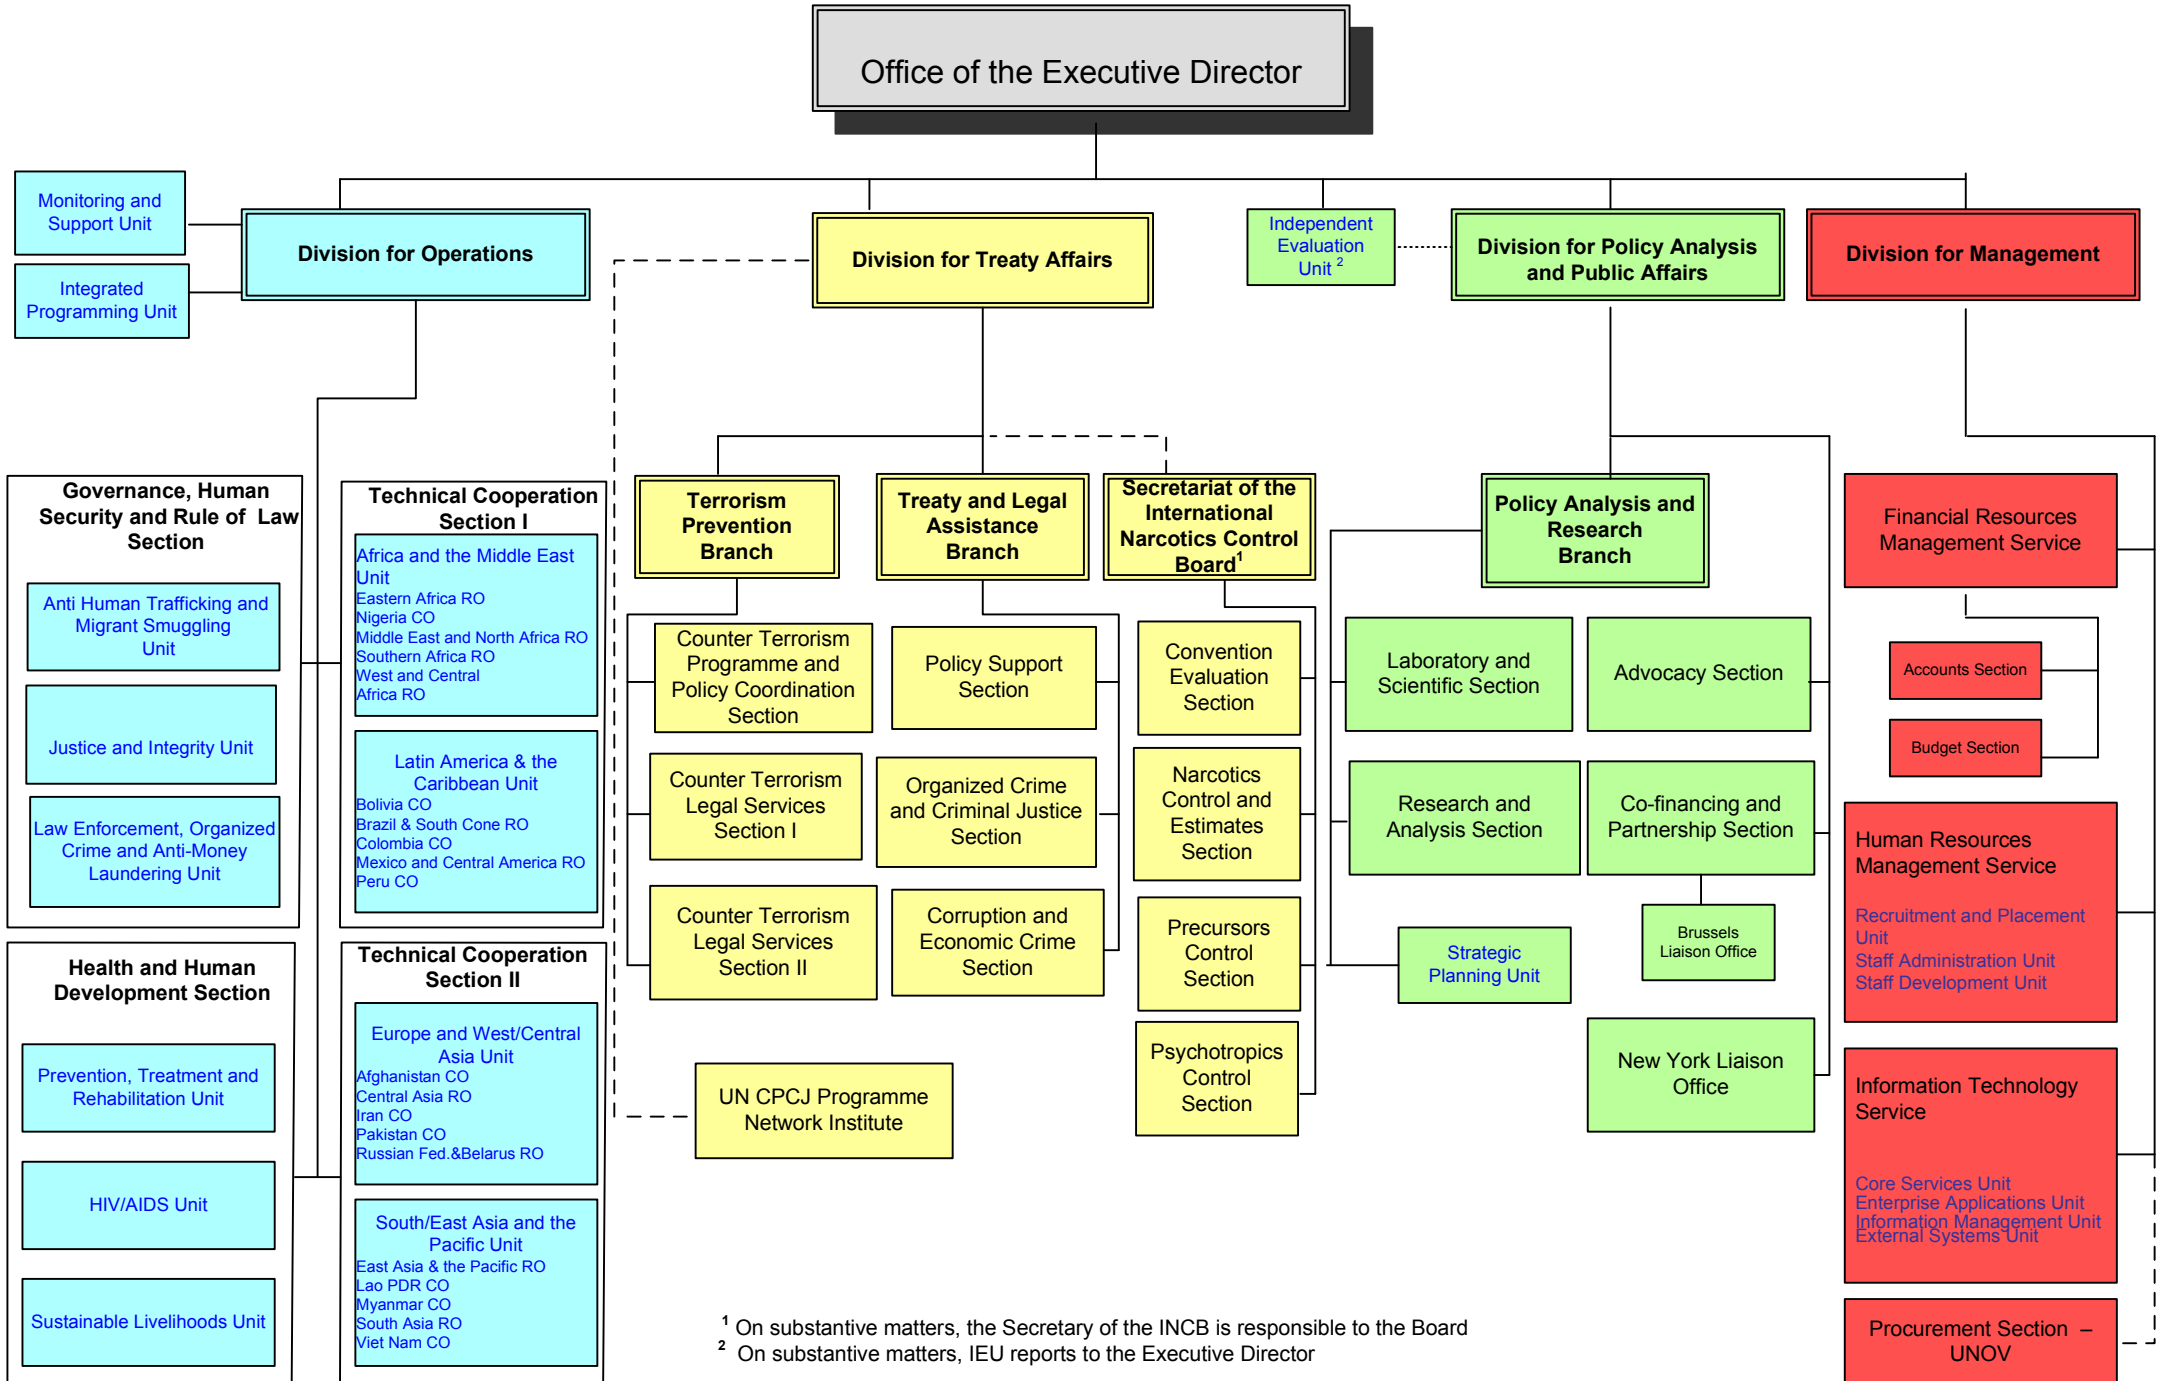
Office of the Executive Director

Monitoring and Support Unit

Integrated Programming Unit

Division for Operations

Division for Treaty Affairs

Independent Evaluation Unit $^2$

Division for Policy Analysis and Public Affairs

Division for Management

Governance, Human Security and Rule of Law Section

Anti Human Trafficking and Migrant Smuggling Unit

Justice and Integrity Unit

Law Enforcement, Organized Crime and Anti-Money Laundering Unit

Technical Cooperation Section I

Africa and the Middle East Unit
Eastern Africa RO
Nigeria CO
Middle East and North Africa RO
Southern Africa RO
West and Central Africa RO

Latin America & the Caribbean Unit
Bolivia CO
Brazil & South Cone RO
Colombia CO
Mexico and Central America RO
Peru CO

Health and Human Development Section

Prevention, Treatment and Rehabilitation Unit

HIV/AIDS Unit

Sustainable Livelihoods Unit

Technical Cooperation Section II

Europe and West/Central Asia Unit
Afghanistan CO
Central Asia RO
Iran CO
Pakistan CO
Russian Fed.&Belarus RO

South/East Asia and the Pacific Unit
East Asia & the Pacific RO
Lao PDR CO
Myanmar CO
South Asia RO
Viet Nam CO

Terrorism Prevention Branch

Treaty and Legal Assistance Branch

Secretariat of the International Narcotics Control Board$^1$

Counter Terrorism Programme and Policy Coordination Section

Counter Terrorism Legal Services Section I

Counter Terrorism Legal Services Section II

Policy Support Section

Organized Crime and Criminal Justice Section

Corruption and Economic Crime Section

Convention Evaluation Section

Narcotics Control and Estimates Section

Precursors Control Section

Psychotropics Control Section

UN CPCJ Programme Network Institute

Policy Analysis and Research Branch

Laboratory and Scientific Section

Advocacy Section

Research and Analysis Section

Co-financing and Partnership Section

Brussels Liaison Office

Strategic Planning Unit

New York Liaison Office

Financial Resources Management Service

Accounts Section

Budget Section

Human Resources Management Service
Recruitment and Placement Unit
Staff Administration Unit
Staff Development Unit

Information Technology Service
Core Services Unit
Enterprise Applications Unit
Information Management Unit
External Systems Unit

Procurement Section – UNOV

$^1$ On substantive matters, the Secretary of the INCB is responsible to the Board
$^2$ On substantive matters, IEU reports to the Executive Director